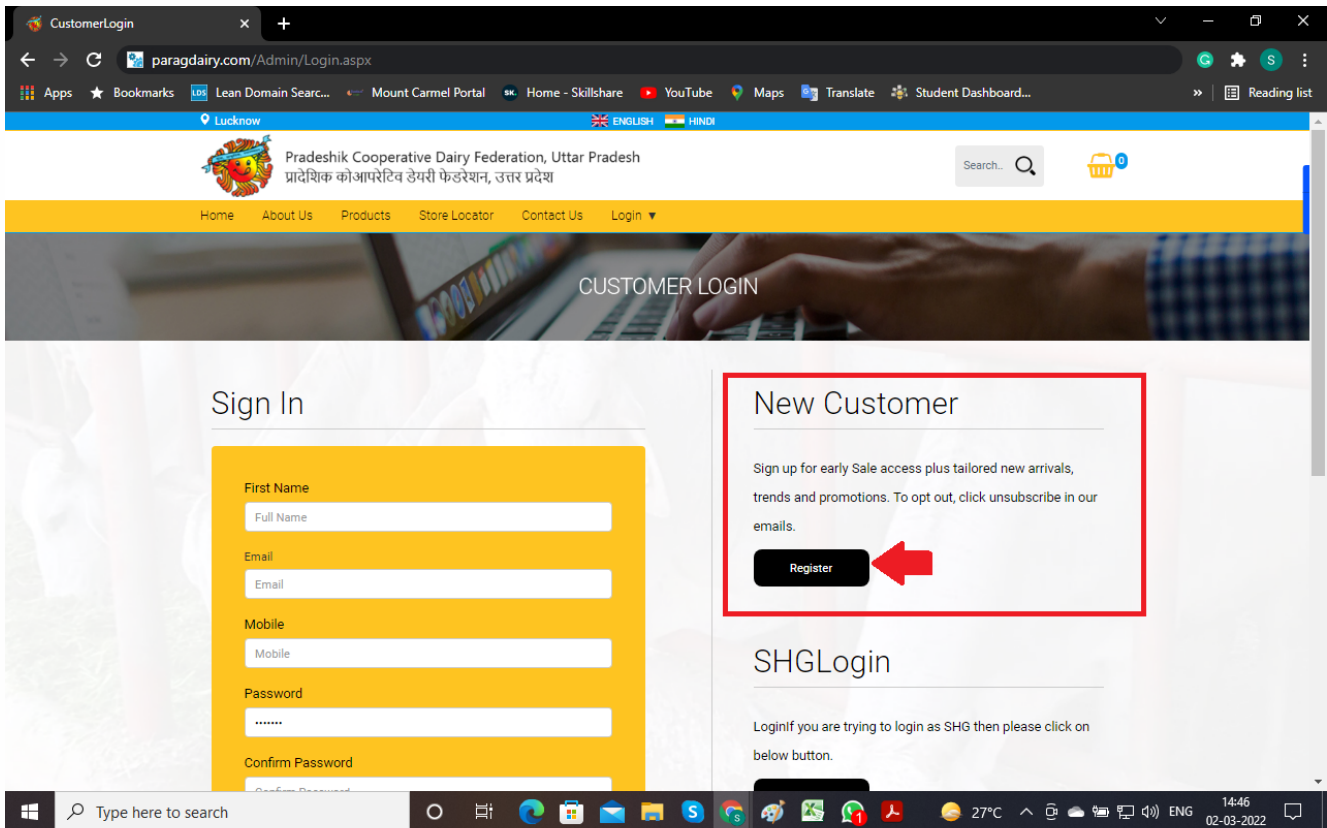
CustomerLogin ×

paragdairy.com/Admin/Login.aspx

Apps Bookmarks Lean Domain Searc... Mount Carmel Portal Home - Skillshare YouTube Maps Translate Student Dashboard... » Reading list

Lucknow ENGLISH HINDI

Pradeshik Cooperative Dairy Federation, Uttar Pradesh
प्रादेशिक कोआपरेटिव डेयरी फेडरेशन, उत्तर प्रदेश

Search..

0

Home About Us Products Store Locator Contact Us Login ▼

CUSTOMER LOGIN

Sign In

First Name
Full Name

Email
Email

Mobile
Mobile

Password
•••••••

Confirm Password
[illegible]

New Customer

Sign up for early Sale access plus tailored new arrivals, trends and promotions. To opt out, click unsubscribe in our emails.

Register

SHGLogin

LoginIf you are trying to login as SHG then please click on below button.

Type here to search

27°C ENG 14:46 02-03-2022